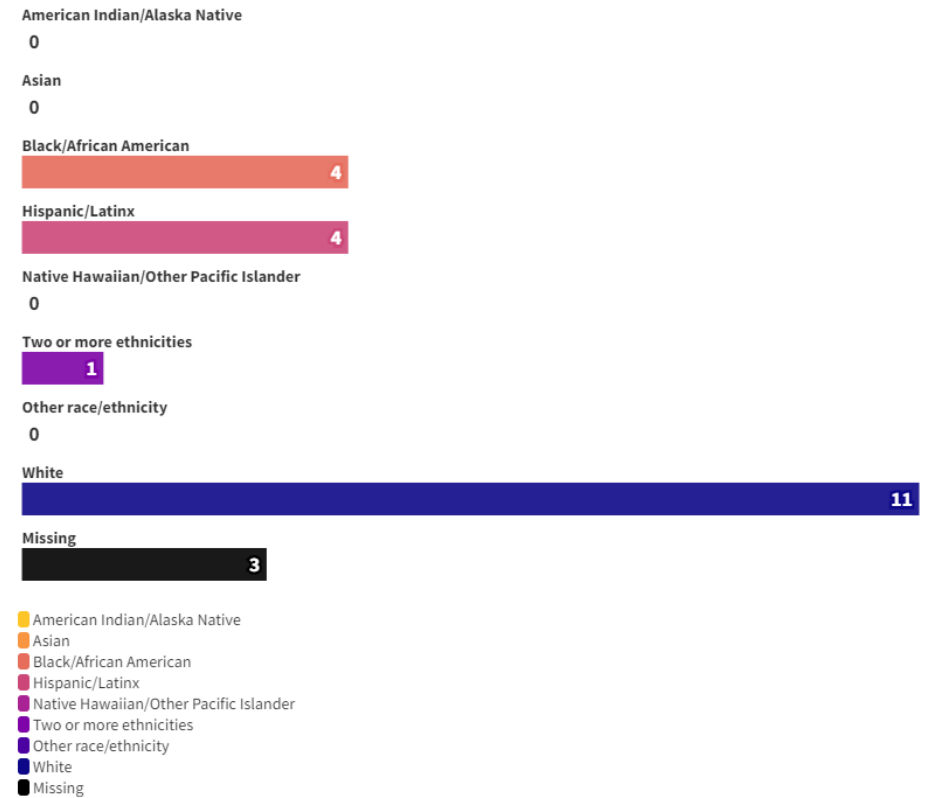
American Indian/Alaska Native
0

Asian
0

Black/African American
4

Hispanic/Latinx
4

Native Hawaiian/Other Pacific Islander
0

Two or more ethnicities
1

Other race/ethnicity
0

White
11

Missing
3

American Indian/Alaska Native
Asian
Black/African American
Hispanic/Latinx
Native Hawaiian/Other Pacific Islander
Two or more ethnicities
Other race/ethnicity
White
Missing